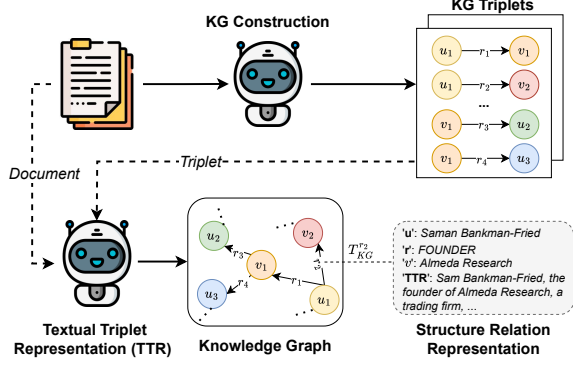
KG Construction

KG Triplets

$u_1$ $r_1$ $v_1$
$v_1$ $r_2$ $v_2$
...
$v_1$ $r_3$ $u_2$
$v_1$ $r_4$ $u_3$

Document

Triplet

$u_2$ $r_3$ $v_1$ $v_2$ $r_4$ $u_3$ $r_1$ $r_2$ $u_1$

$T_{KG}^{r_2}$

'u': Saman Bankman-Fried
'r': FOUNDER
'v': Almeda Research
'TTR': Sam Bankman-Fried, the founder of Almeda Research, a trading firm, ...

Textual Triplet Representation (TTR)

Knowledge Graph

Structure Relation Representation